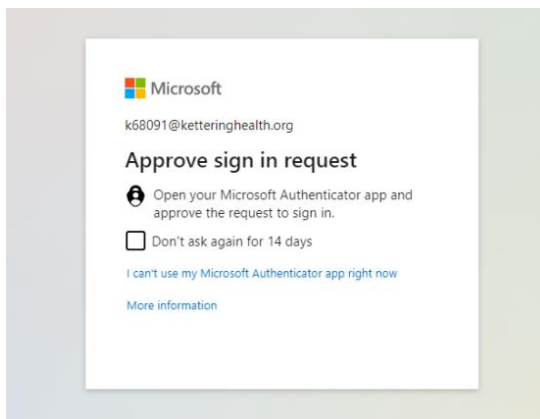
Microsoft

k68091@ketteringhealth.org

Approve sign in request

Open your Microsoft Authenticator app and approve the request to sign in.

Don't ask again for 14 days

I can't use my Microsoft Authenticator app right now

More information